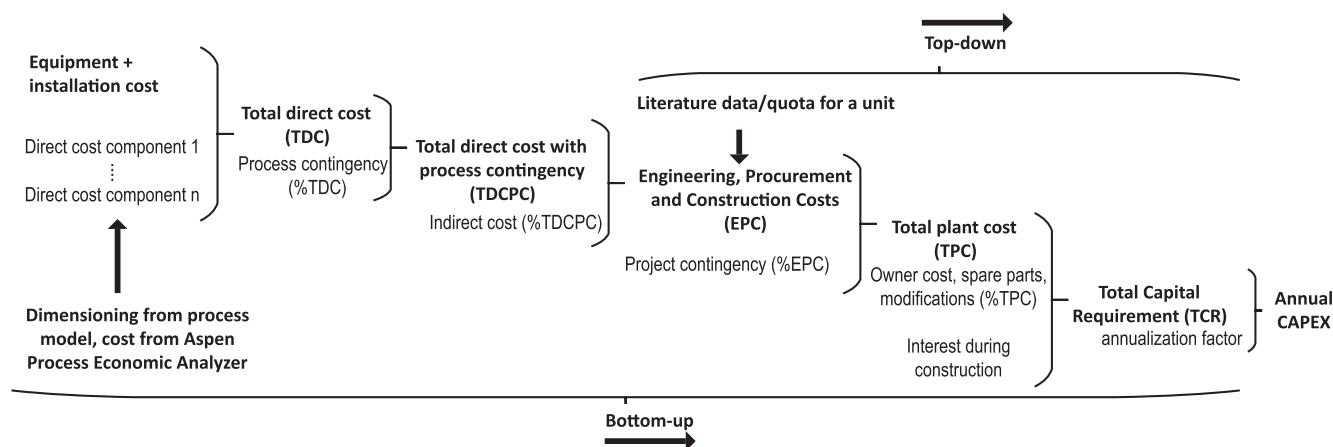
Top-down

Equipment + installation cost

Direct cost component 1
⋮
Direct cost component n

Total direct cost (TDC)
Process contingency (%TDC)

Total direct cost with process contingency (TDCPC)
Indirect cost (%TDCPC)

Literature data/quota for a unit

Engineering, Procurement and Construction Costs (EPC)
Project contingency (%EPC)

Total plant cost (TPC)
Owner cost, spare parts, modifications (%TPC)

Interest during construction

Total Capital Requirement (TCR)
annualization factor

Annual CAPEX

Dimensioning from process model, cost from Aspen Process Economic Analyzer

Bottom-up